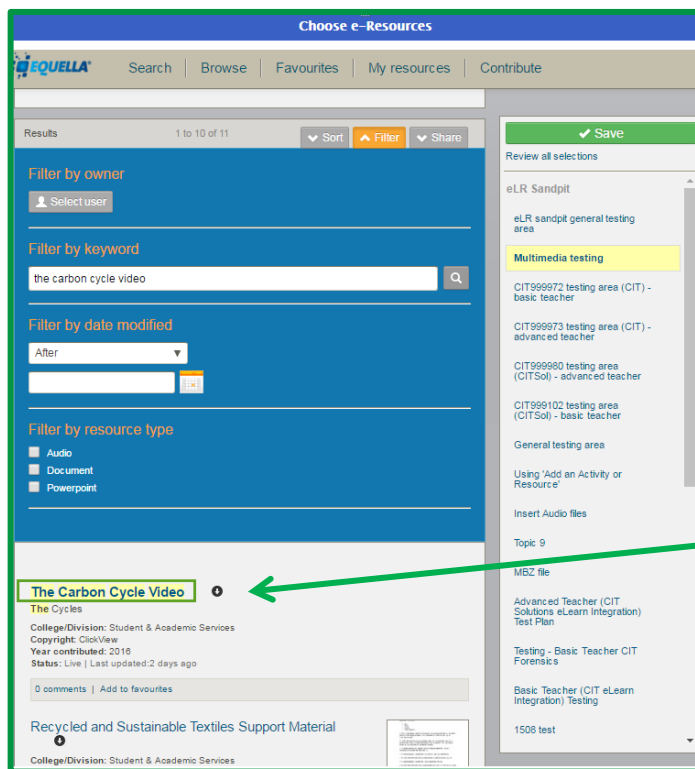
Choose e-Resources

EQUELLA

Search | Browse | Favourites | My resources | Contribute

Results

1 to 10 of 11

Sort

Filter

Share

Filter by owner

Select user

Filter by keyword

the carbon cycle video

Filter by date modified

After

Filter by resource type

Audio

Document

Powerpoint

The Carbon Cycle Video

The Cycles

College/Division: Student & Academic Services
Copyright: ClickView
Year contributed: 2016
Status: Live | Last updated:2 days ago

0 comments | Add to favourites

Recycled and Sustainable Textiles Support Material

College/Division: Student & Academic Services

Save

Review all selections

eLR Sandpit

eLR sandpit general testing area

Multimedia testing

CIT999972 testing area (CIT) - basic teacher

CIT999973 testing area (CIT) - advanced teacher

CIT999980 testing area (CITSol) - advanced teacher

CIT999102 testing area (CITSol) - basic teacher

General testing area

Using 'Add an Activity or Resource'

Insert Audio files

Topic 9

MBZ file

Advanced Teacher (CIT Solutions eLearn Integration) Test Plan

Testing - Basic Teacher CIT Forensics

Basic Teacher (CIT eLearn Integration) Testing

1508 test